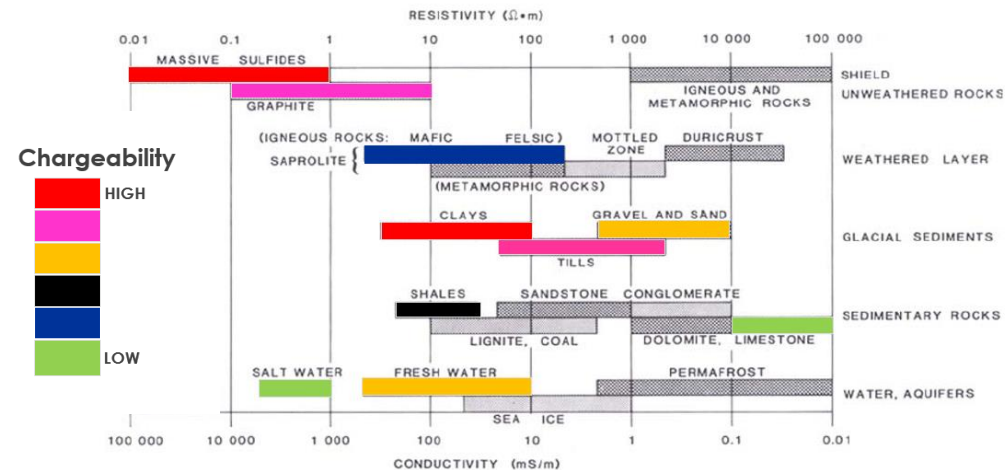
RESISTIVITY ($\Omega \bullet m$)

0.01 0.1 1 10 100 1 000 10 000 100 000

MASSIVE SULFIDES

GRAPHITE

IGNEOUS AND METAMORPHIC ROCKS

SHIELD

UNWEATHERED ROCKS

Chargeability

HIGH

LOW

(IGNEOUS ROCKS: MAFIC FELSIC)

SAPROLITE

MOTTLED ZONE

DURICRUST

(METAMORPHIC ROCKS)

WEATHERED LAYER

CLAYS

GRAVEL AND SAND

TILLS

GLACIAL SEDIMENTS

SHALES

SANDSTONE CONGLOMERATE

LIGNITE, COAL

DOLOMITE, LIMESTONE

SEDIMENTARY ROCKS

SALT WATER

FRESH WATER

PERMAFROST

SEA ICE

WATER, AQUIFERS

100 000 10 000 1 000 100 10 1 0.1 0.01

CONDUCTIVITY (mS/m)